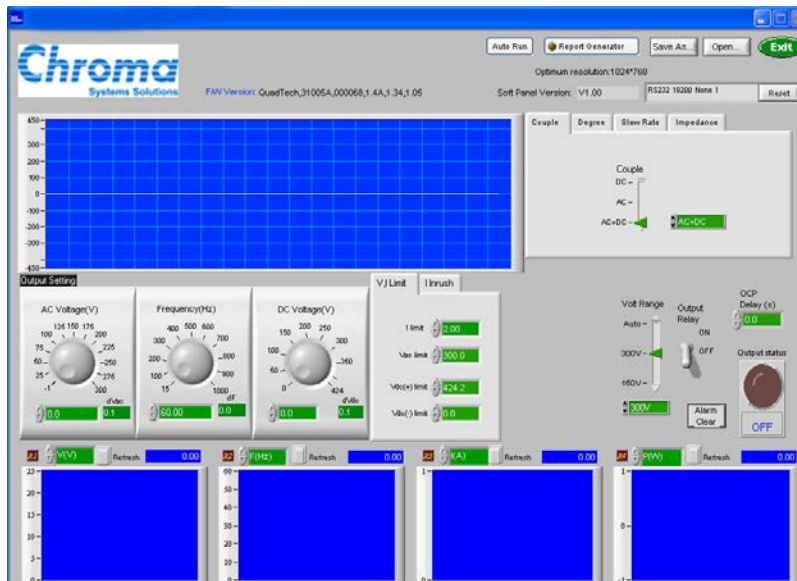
Chroma
Systems Solutions

F/W Version: QuadTech,31005A,000068,1.4A,1.34,1.05

Auto Run
Report Generator
Save As...
Open...
Exit

Optimum resolution:1024*768

Soft Panel Version: V1.00
RS232 19200 None 1
Reset

450
300
200
100
0
-100
-200
-300
-450

Couple
Degree
Slew Rate
Impedance

Couple
DC
AC
AC+DC
AC+DC

Output Setting

AC Voltage(V)
126 150 176
100 200
75 225
50 250
25 275
0 300
dVac
0.0
0.1

Frequency(Hz)
400 500 600
300 700
200 800
100 900
15 1000
dF
60.00
0.0

DC Voltage(V)
150 200 250
100 300
50 350
0 424
dVdc
0.0
0.1

V/I Limit
I Inrush

I limit
2.00
Vac limit
300.0
Vdc(+) limit
424.2
Vdc(-) limit
0.0

Volt Range
Auto
300V
150V
300V

Output Relay
ON
OFF

OCP Delay (s)
0.0

Output status

Alarm Clear

OFF

V(V)
Refresh
0.00
25
20
15
10
5
0

F(Hz)
Refresh
0.00
60
50
40
30
20
10
0

I(A)
Refresh
0.00
1
0

P(W)
Refresh
0.00
1
0
-1